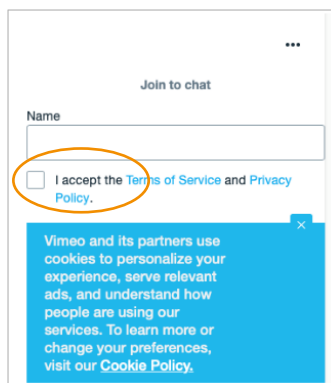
...

Join to chat

Name

I accept the Terms of Service and Privacy Policy.

×

Vimeo and its partners use cookies to personalize your experience, serve relevant ads, and understand how people are using our services. To learn more or change your preferences, visit our Cookie Policy.